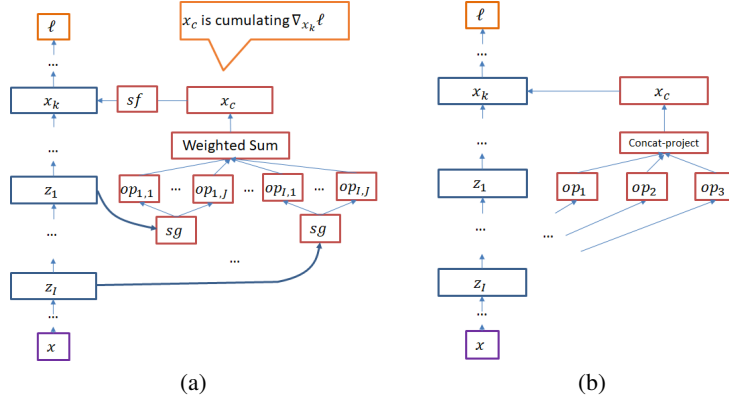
$\ell$

...

$x_c$ is cumulating $\nabla_{x_k}\ell$

$x_k$

$sf$

$x_c$

...

Weighted Sum

$z_1$

$op_{1,1}$ ... $op_{1,J}$

$op_{I,1}$ ... $op_{I,J}$

...

$sg$

$sg$

...

$z_I$

...

$x$

(a)

$\ell$

...

$x_k$

$x_c$

...

Concat-project

$z_1$

$op_1$

$op_2$

$op_3$

...

...

$z_I$

...

$x$

(b)